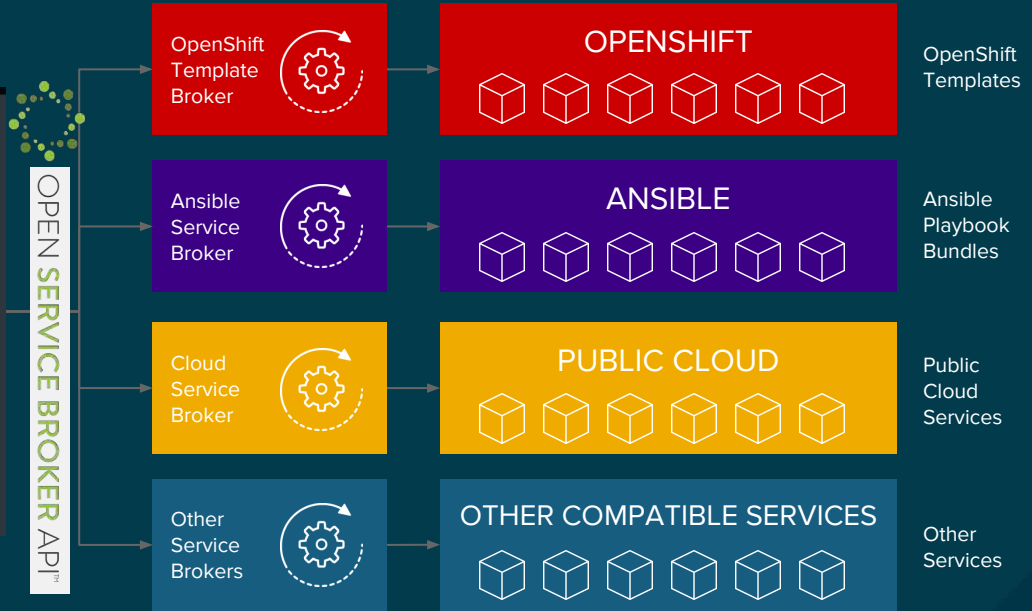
OPEN SERVICE BROKER API™

OpenShift Template Broker

OPENSHIFT

OpenShift Templates

Ansible Service Broker

ANSIBLE

Ansible Playbook Bundles

Cloud Service Broker

PUBLIC CLOUD

Public Cloud Services

Other Service Brokers

OTHER COMPATIBLE SERVICES

Other Services